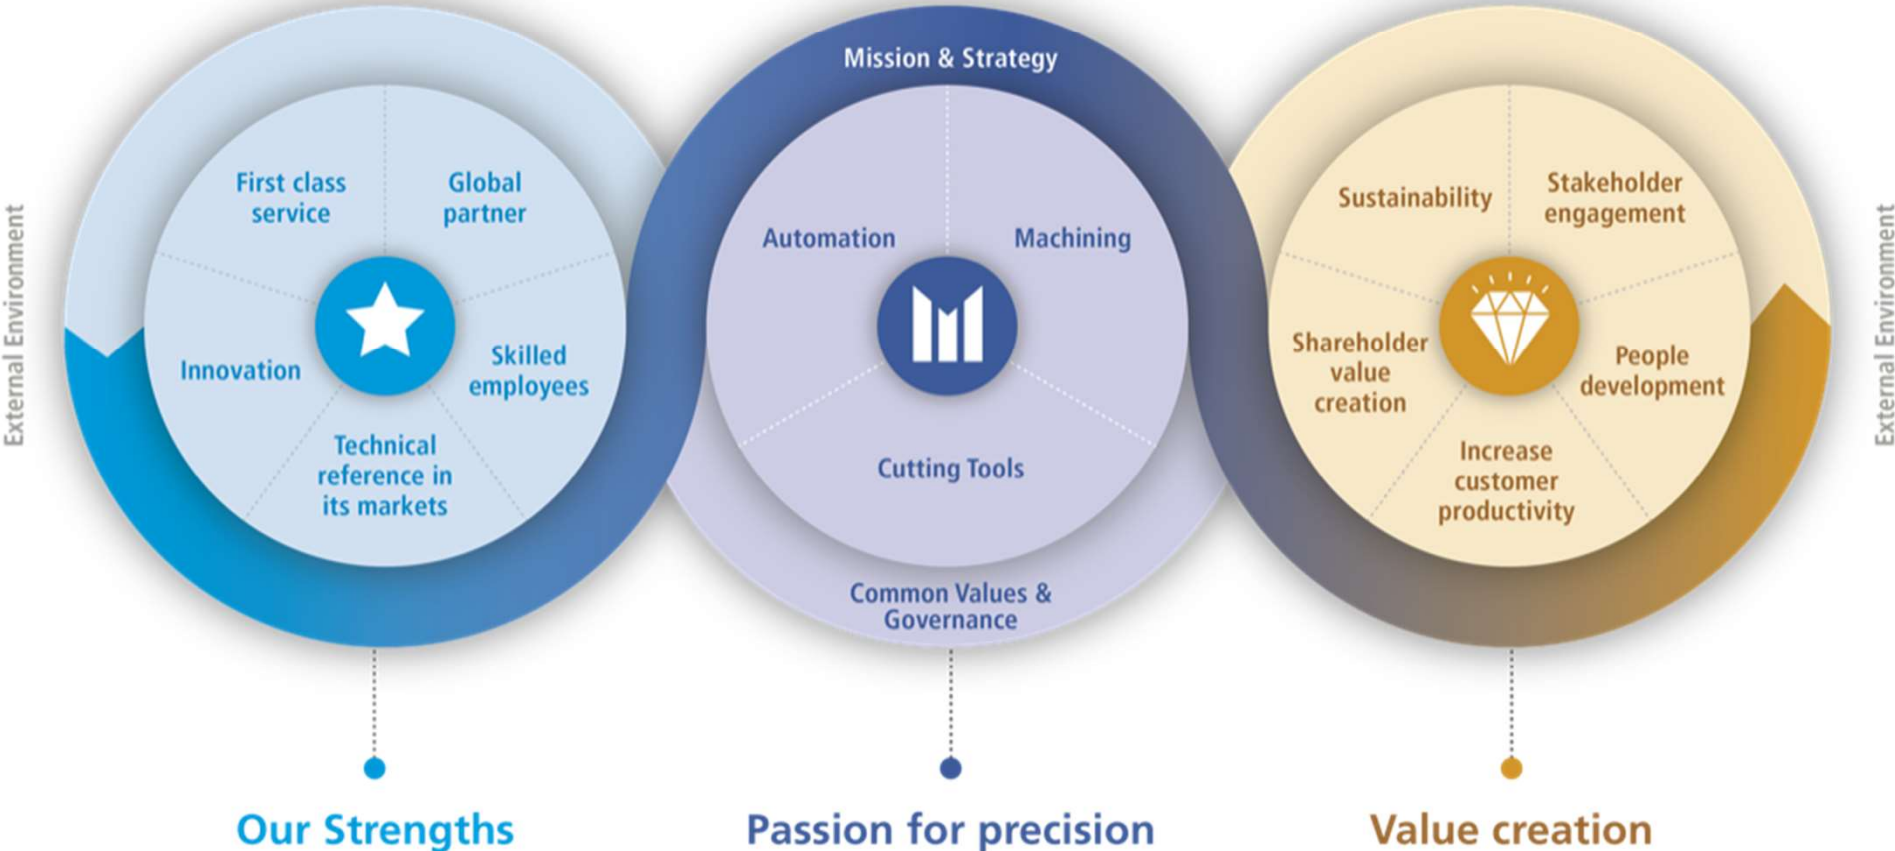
External Environment

First class service

Global partner

Innovation

Skilled employees

Technical reference in its markets

Mission & Strategy

Automation

Machining

Cutting Tools

Common Values & Governance

Sustainability

Stakeholder engagement

Shareholder value creation

People development

Increase customer productivity

External Environment

Our Strengths

Passion for precision

Value creation